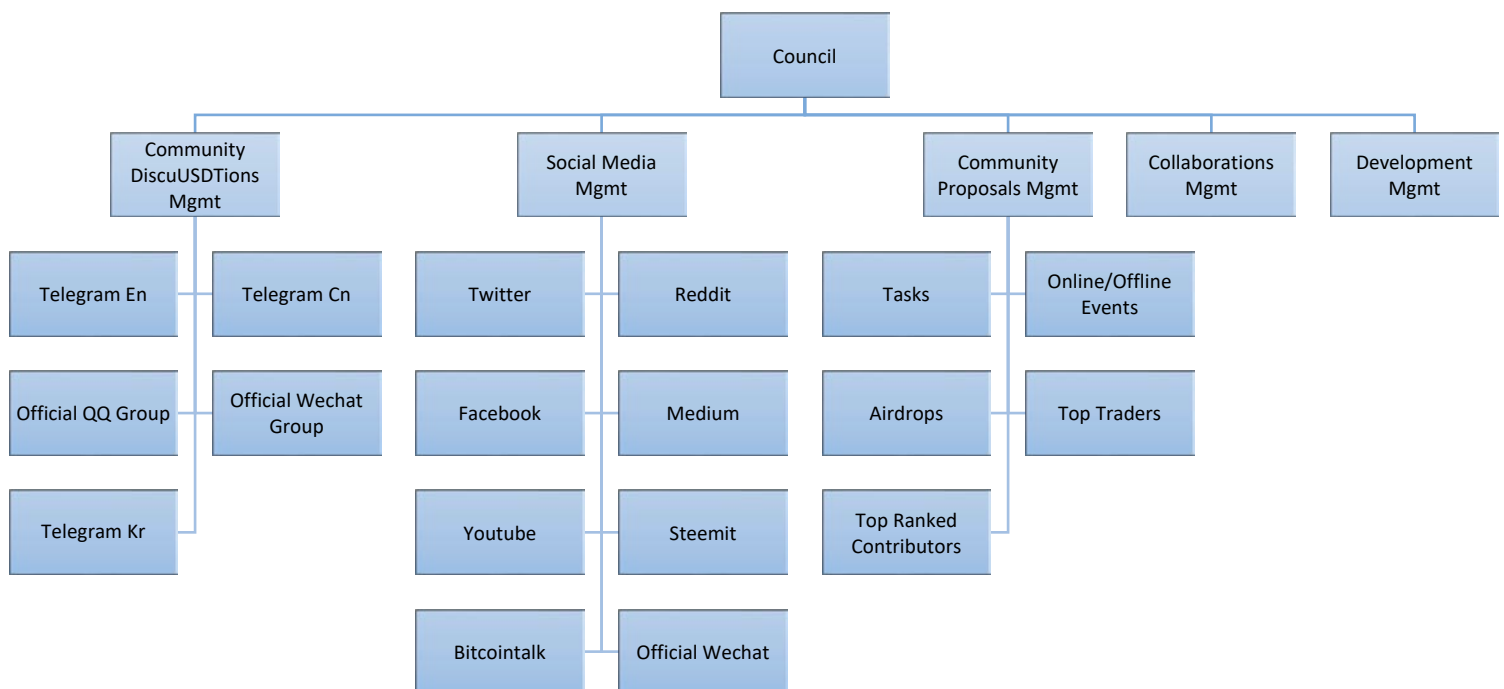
Council

Community DiscuUSDTions Mgmt

Telegram En

Telegram Cn

Official QQ Group

Official Wechat Group

Telegram Kr

Social Media Mgmt

Twitter

Reddit

Facebook

Medium

Youtube

Steemit

Bitcointalk

Official Wechat

Community Proposals Mgmt

Tasks

Online/Offline Events

Airdrops

Top Traders

Top Ranked Contributors

Collaborations Mgmt

Development Mgmt